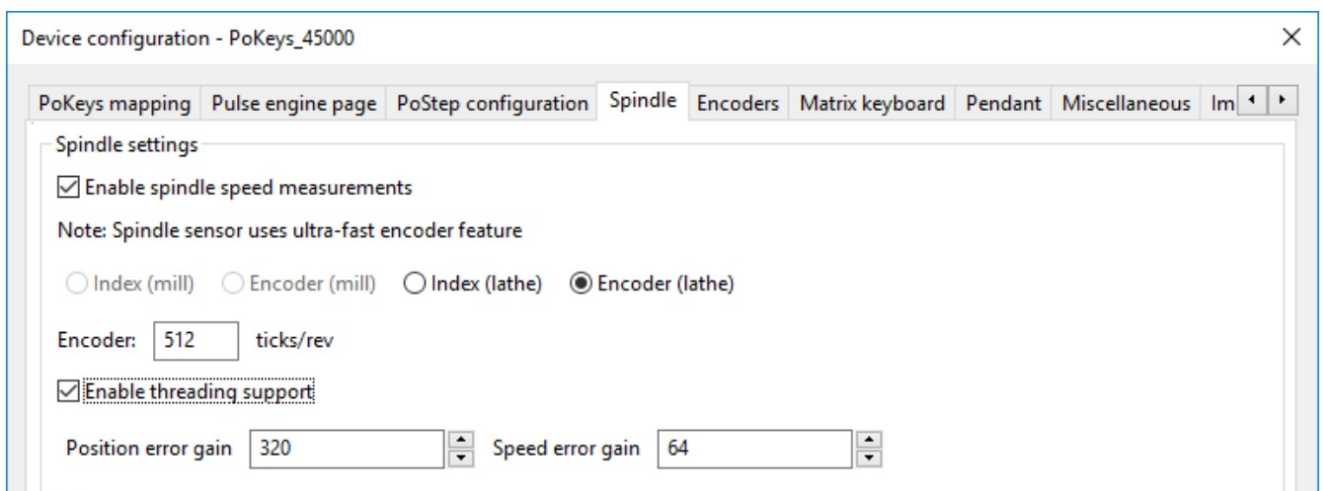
Device configuration - PoKeys_45000

×

PoKeys mapping | Pulse engine page | PoStep configuration | Spindle | Encoders | Matrix keyboard | Pendant | Miscellaneous | Im

Spindle settings

☑ Enable spindle speed measurements

Note: Spindle sensor uses ultra-fast encoder feature

○ Index (mill) ○ Encoder (mill) ○ Index (lathe) ◉ Encoder (lathe)

Encoder: 512 ticks/rev

☑ Enable threading support

Position error gain 320 Speed error gain 64